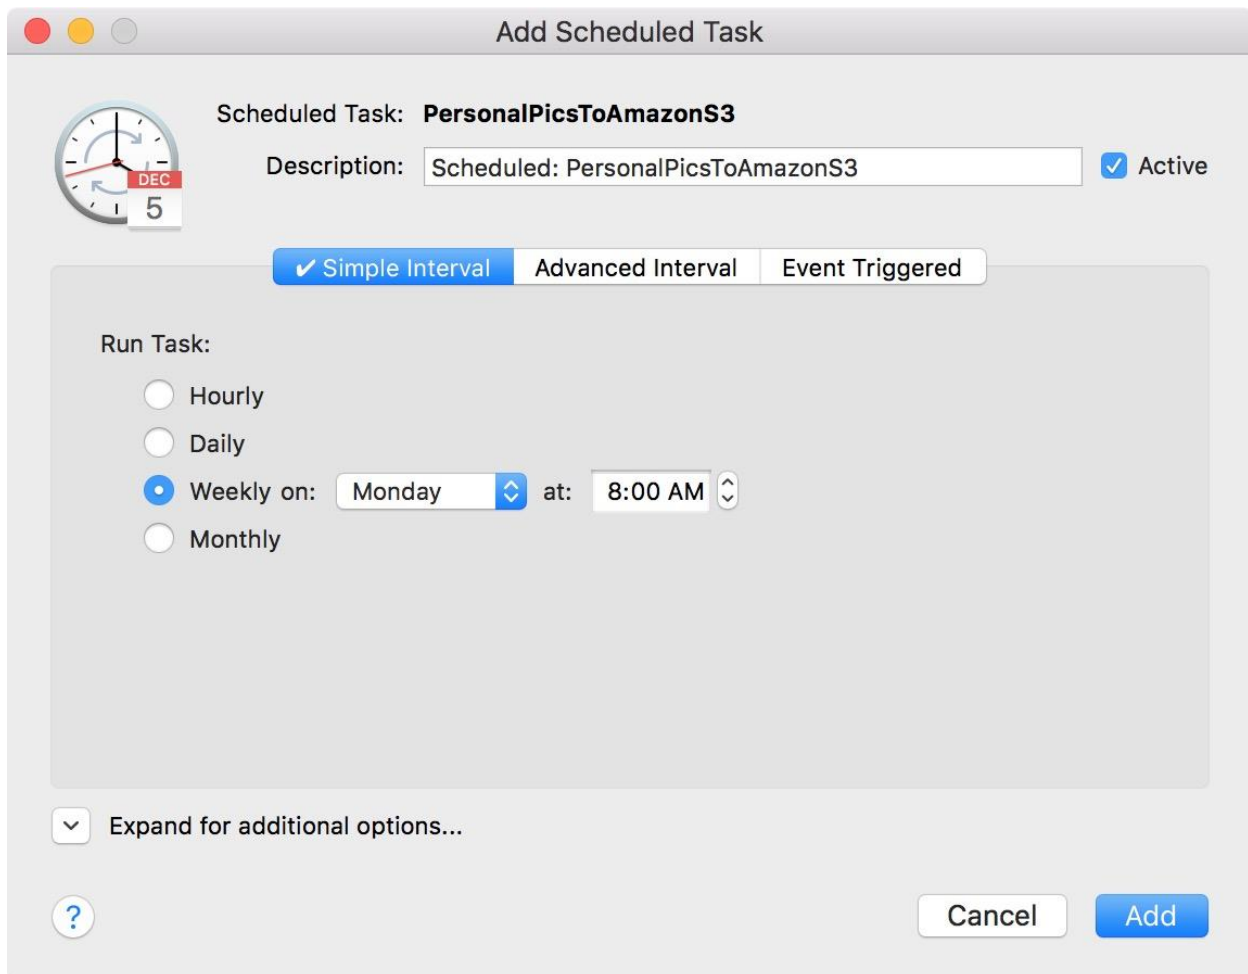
Add Scheduled Task

DEC
5

Scheduled Task: **PersonalPicsToAmazonS3**

Description: Scheduled: PersonalPicsToAmazonS3

Active

✔ Simple Interval | Advanced Interval | Event Triggered

Run Task:

Hourly

Daily

Weekly on: Monday at: 8:00 AM

Monthly

Expand for additional options...

?

Cancel

Add